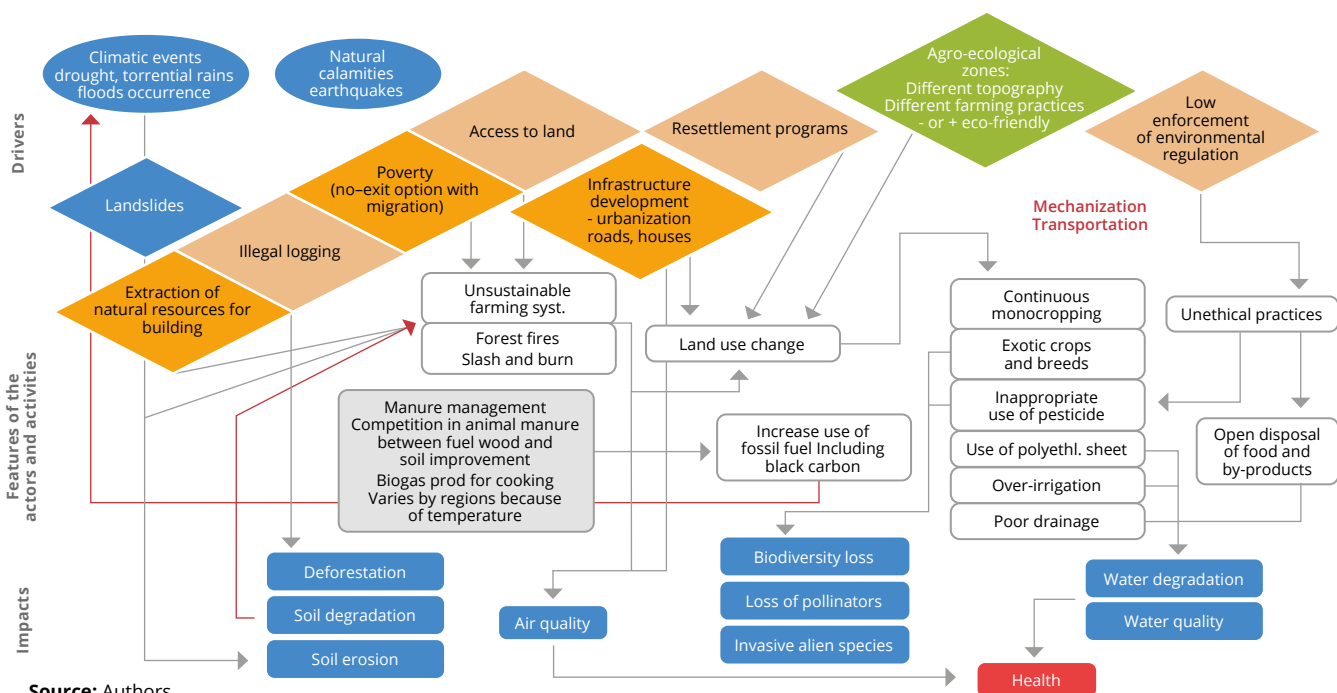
Drivers

Climatic events drought, torrential rains floods occurrence

Natural calamities earthquakes

Agro-ecological zones: Different topography Different farming practices - or + eco-friendly

Access to land

Resettlement programs

Low enforcement of environmental regulation

Poverty (no–exit option with migration)

Landslides

Illegal logging

Infrastructure development - urbanization roads, houses

Extraction of natural resources for building

Mechanization Transportation

Features of the actors and activities

Unsustainable farming syst.

Forest fires Slash and burn

Land use change

Continuous monocropping

Exotic crops and breeds

Inappropriate use of pesticide

Use of polyethl. sheet

Over-irrigation

Poor drainage

Unethical practices

Open disposal of food and by-products

Manure management Competition in animal manure between fuel wood and soil improvement Biogas prod for cooking Varies by regions because of temperature

Increase use of fossil fuel Including black carbon

Impacts

Deforestation

Soil degradation

Soil erosion

Air quality

Biodiversity loss

Loss of pollinators

Invasive alien species

Water degradation

Water quality

Health

Source: Authors